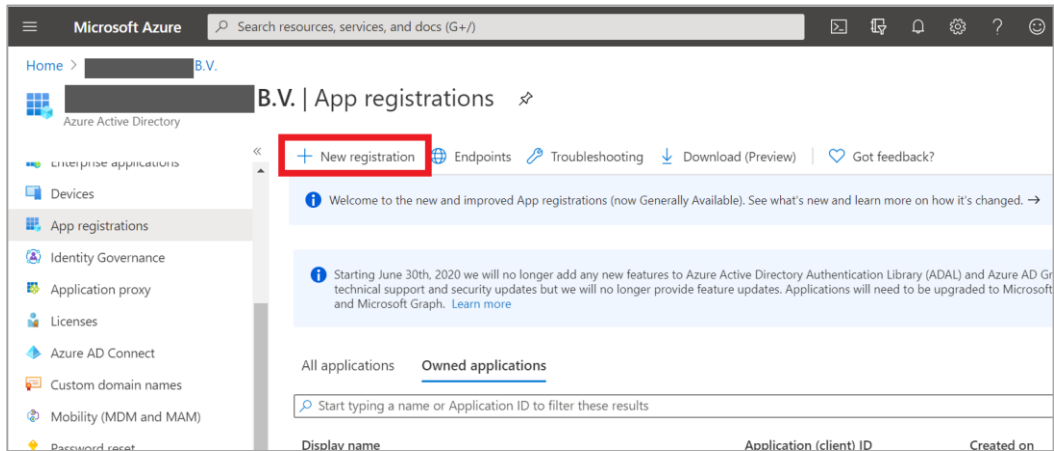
Microsoft Azure

Search resources, services, and docs (G+/)

Home > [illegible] B.V.

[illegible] B.V. | App registrations

Azure Active Directory

«

Enterprise applications

Devices

App registrations

Identity Governance

Application proxy

Licenses

Azure AD Connect

Custom domain names

Mobility (MDM and MAM)

Password reset

+ New registration

Endpoints

Troubleshooting

Download (Preview)

Got feedback?

Welcome to the new and improved App registrations (now Generally Available). See what's new and learn more on how it's changed. →

Starting June 30th, 2020 we will no longer add any new features to Azure Active Directory Authentication Library (ADAL) and Azure AD Gr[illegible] technical support and security updates but we will no longer provide feature updates. Applications will need to be upgraded to Microsoft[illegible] and Microsoft Graph. Learn more

All applications

Owned applications

Start typing a name or Application ID to filter these results

Display name

Application (client) ID

Created on